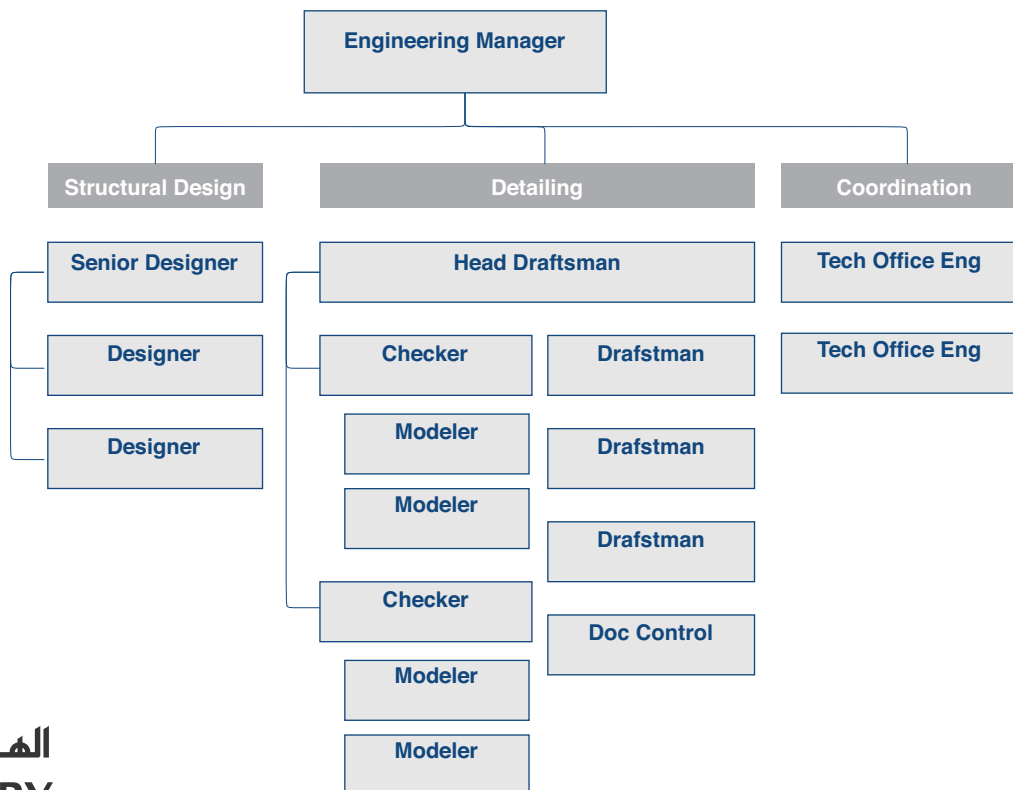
Engineering Manager

Structural Design

Senior Designer

Designer

Designer

Detailing

Head Draftsman

Checker

Modeler

Modeler

Checker

Modeler

Modeler

Drafstman

Drafstman

Drafstman

Doc Control

Coordination

Tech Office Eng

Tech Office Eng

الهـ
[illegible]